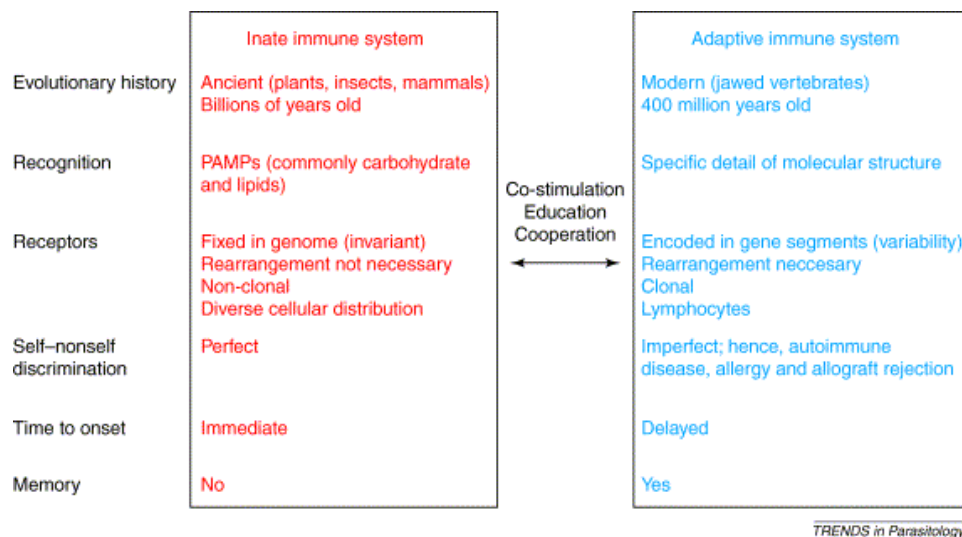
| | Inate immune system | | Adaptive immune system |
|---|---|---|---|
| Evolutionary history | Ancient (plants, insects, mammals) Billions of years old | | Modern (jawed vertebrates) 400 million years old |
| Recognition | PAMPs (commonly carbohydrate and lipids) | Co-stimulation Education Cooperation | Specific detail of molecular structure |
| Receptors | Fixed in genome (invariant) Rearrangement not necessary Non-clonal Diverse cellular distribution | | Encoded in gene segments (variability) Rearrangement neccesary Clonal Lymphocytes |
| Self–nonself discrimination | Perfect | | Imperfect; hence, autoimmune disease, allergy and allograft rejection |
| Time to onset | Immediate | | Delayed |
| Memory | No | | Yes |

TRENDS in Parasitology